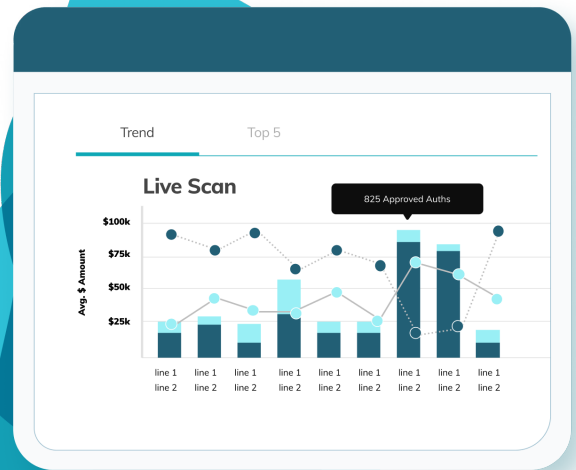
Trend

Top 5

Live Scan

825 Approved Auths

$100k

$75k

$50k

$25k

Avg. $ Amount

line 1 line 2

line 1 line 2

line 1 line 2

line 1 line 2

line 1 line 2

line 1 line 2

line 1 line 2

line 1 line 2

line 1 line 2